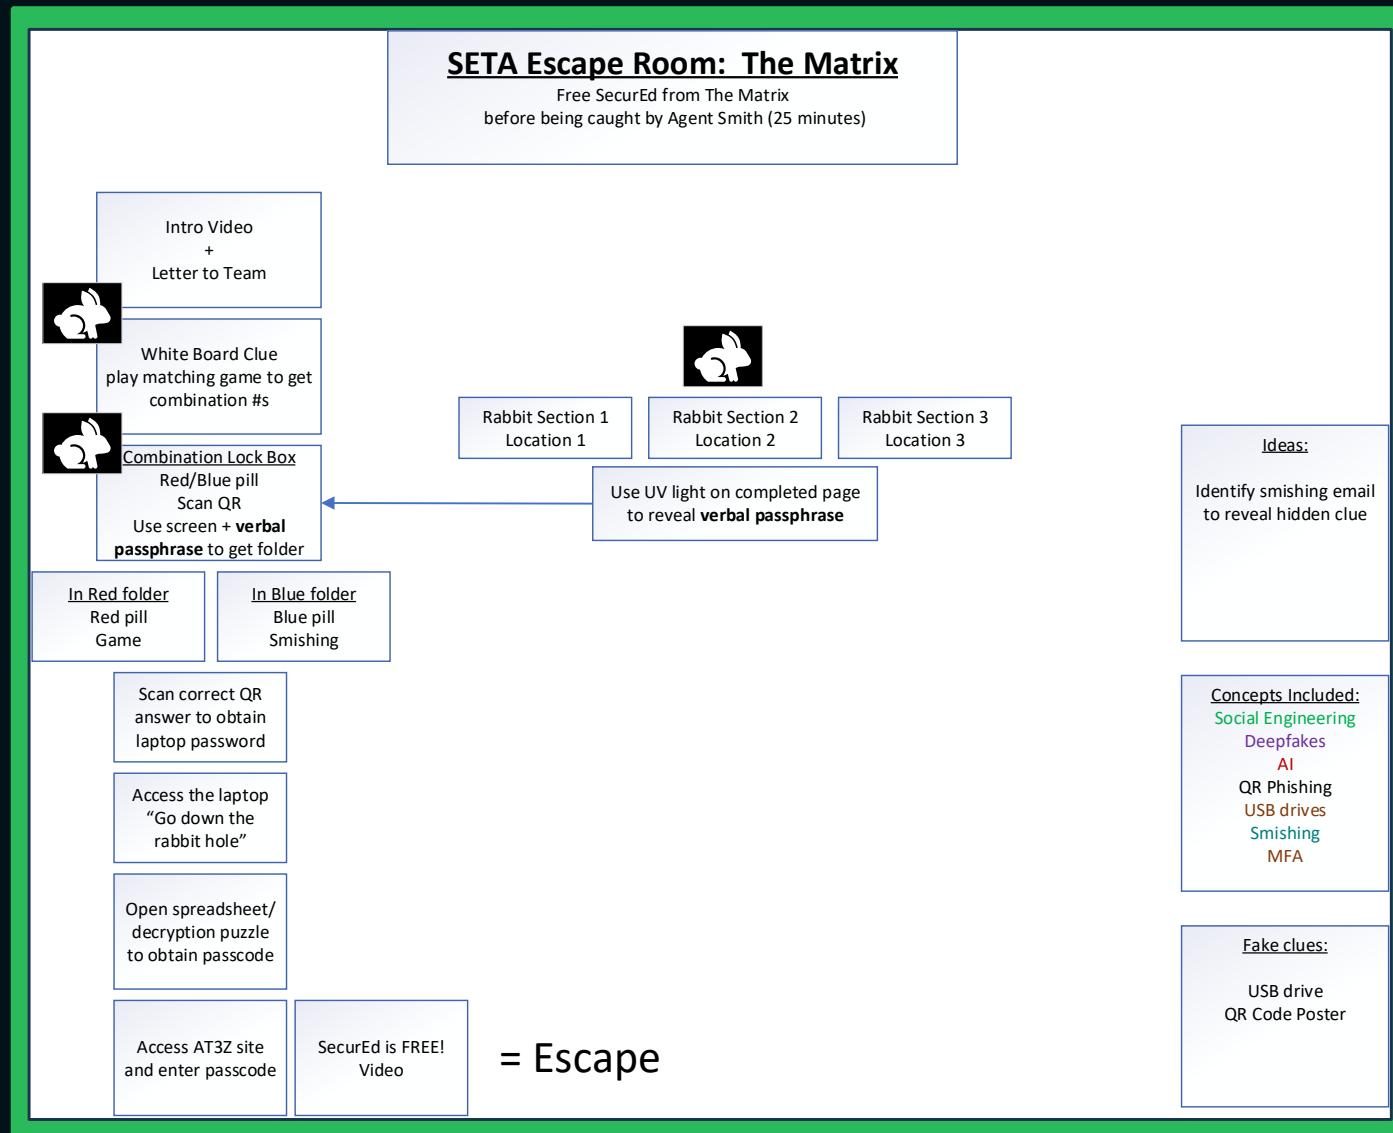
SETA Escape Room: The Matrix
Free SecurEd from The Matrix
before being caught by Agent Smith (25 minutes)

Intro Video
+
Letter to Team

White Board Clue
play matching game to get combination #s

Combination Lock Box
Red/Blue pill
Scan QR
Use screen + **verbal passphrase** to get folder

Rabbit Section 1
Location 1

Rabbit Section 2
Location 2

Rabbit Section 3
Location 3

Use UV light on completed page to reveal **verbal passphrase**

Ideas:

Identify smishing email to reveal hidden clue

In Red folder
Red pill
Game

In Blue folder
Blue pill
Smishing

Scan correct QR answer to obtain laptop password

Access the laptop
"Go down the rabbit hole"

Open spreadsheet/ decryption puzzle to obtain passcode

Access AT3Z site and enter passcode

SecurEd is FREE!
Video

= Escape

Concepts Included:
Social Engineering
Deepfakes
AI
QR Phishing
USB drives
Smishing
MFA

Fake clues:

USB drive
QR Code Poster